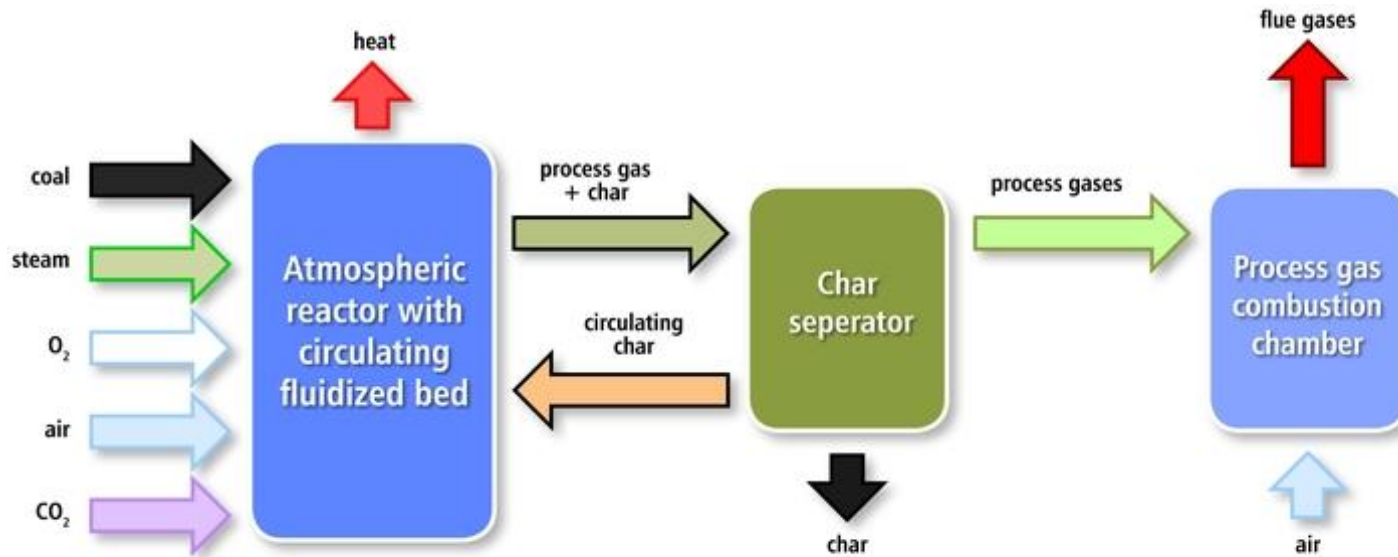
heat

flue gases

coal

steam

$O_2$

air

$CO_2$

Atmospheric reactor with circulating fluidized bed

process gas + char

circulating char

Char seperator

char

process gases

Process gas combustion chamber

air